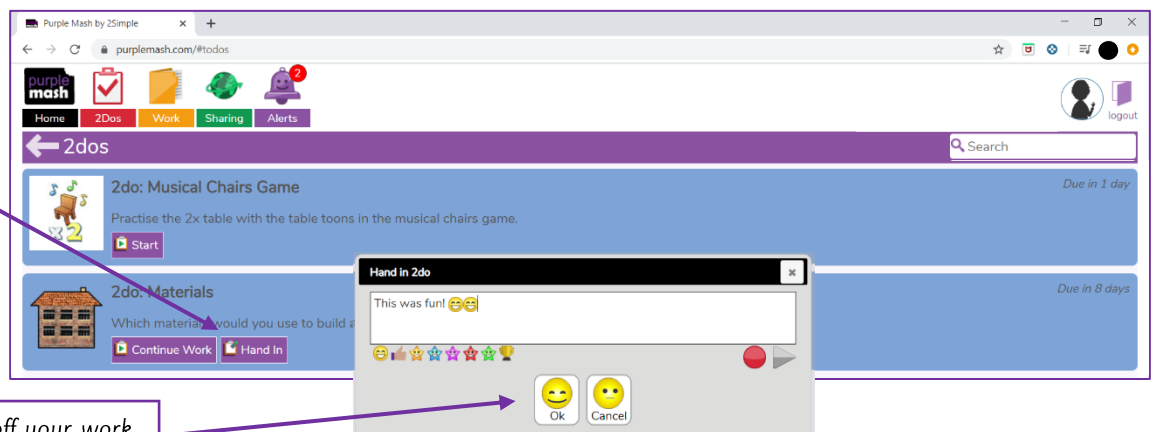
Purple Mash by 2Simple
purplemash.com/#todos
purple mash
Home 2Dos Work Sharing Alerts
2
logout
2dos
Search
2do: Musical Chairs Game
Due in 1 day
Practise the 2x table with the table toons in the musical chairs game.
Start
2do: Materials
Due in 8 days
Which materials would you use to build a
Continue Work Hand In
Hand in 2do
This was fun!
Ok Cancel
off your work